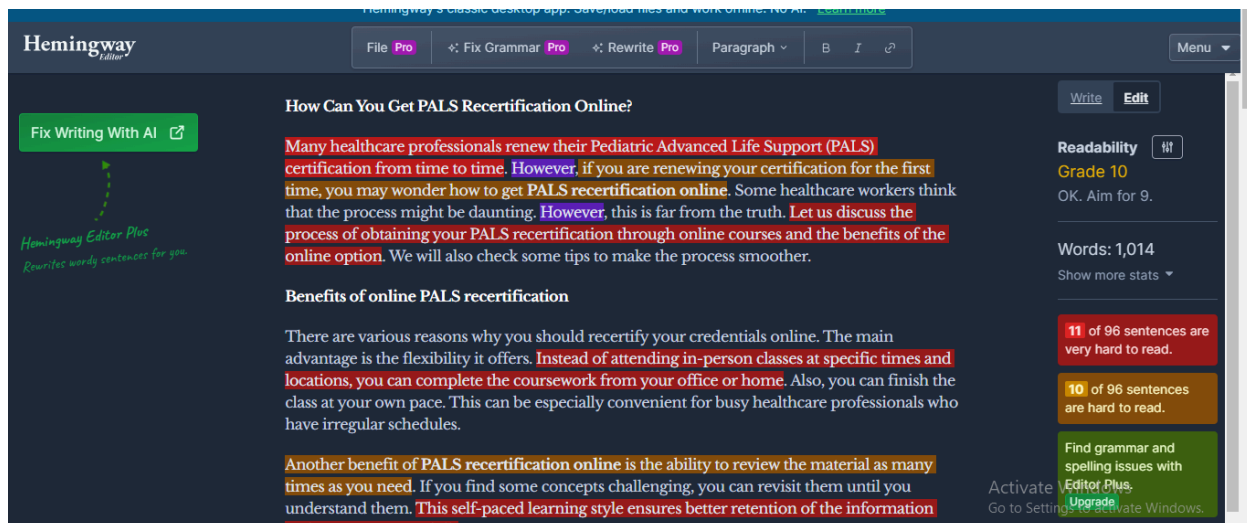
Hemingway's classic desktop app. Save/load files and work online. No AI. Learn more

Hemingway Editor

File Pro
Fix Grammar Pro
Rewrite Pro
Paragraph
B I

Menu

Fix Writing With AI

Hemingway Editor Plus
Rewrites wordy sentences for you.

How Can You Get PALS Recertification Online?

Many healthcare professionals renew their Pediatric Advanced Life Support (PALS) certification from time to time. However, if you are renewing your certification for the first time, you may wonder how to get PALS recertification online. Some healthcare workers think that the process might be daunting. However, this is far from the truth. Let us discuss the process of obtaining your PALS recertification through online courses and the benefits of the online option. We will also check some tips to make the process smoother.

Benefits of online PALS recertification

There are various reasons why you should recertify your credentials online. The main advantage is the flexibility it offers. Instead of attending in-person classes at specific times and locations, you can complete the coursework from your office or home. Also, you can finish the class at your own pace. This can be especially convenient for busy healthcare professionals who have irregular schedules.

Another benefit of PALS recertification online is the ability to review the material as many times as you need. If you find some concepts challenging, you can revisit them until you understand them. This self-paced learning style ensures better retention of the information

Write Edit

Readability
Grade 10
OK. Aim for 9.

Words: 1,014
Show more stats

11 of 96 sentences are very hard to read.

10 of 96 sentences are hard to read.

Find grammar and spelling issues with Editor Plus.
Upgrade

Activate Windows
Go to Settings to activate Windows.